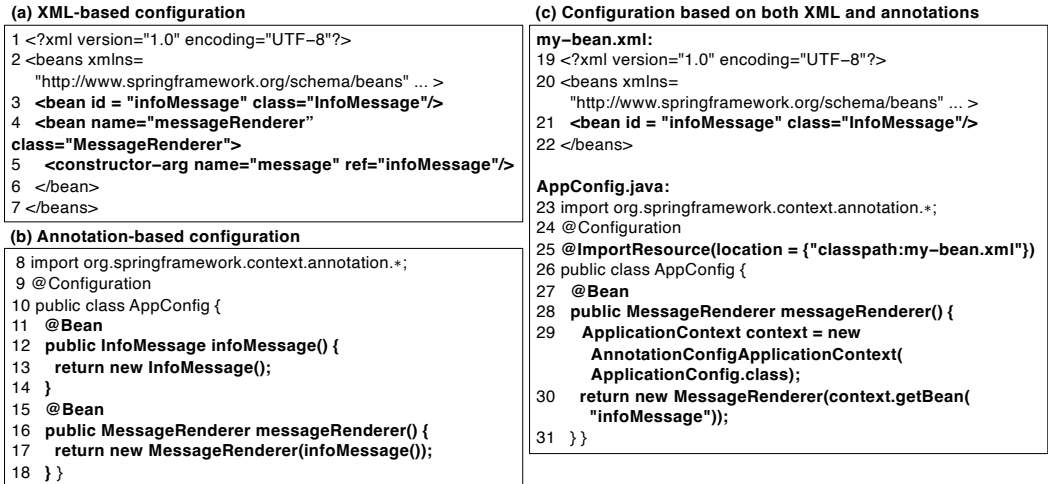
(a) XML-based configuration

1 <?xml version="1.0" encoding="UTF−8"?>
2 <beans xmlns=
"http://www.springframework.org/schema/beans" ... >
3 <bean id = "infoMessage" class="InfoMessage"/>
4 <bean name="messageRenderer"
class="MessageRenderer">
5 <constructor−arg name="message" ref="infoMessage"/>
6 </bean>
7 </beans>

(b) Annotation-based configuration

8 import org.springframework.context.annotation.∗;
9 @Configuration
10 public class AppConfig {
11 @Bean
12 public InfoMessage infoMessage() {
13 return new InfoMessage();
14 }
15 @Bean
16 public MessageRenderer messageRenderer() {
17 return new MessageRenderer(infoMessage());
18 } }

(c) Configuration based on both XML and annotations

my−bean.xml:
19 <?xml version="1.0" encoding="UTF−8"?>
20 <beans xmlns=
"http://www.springframework.org/schema/beans" ... >
21 <bean id = "infoMessage" class="InfoMessage"/>
22 </beans>

AppConfig.java:
23 import org.springframework.context.annotation.∗;
24 @Configuration
25 @ImportResource(location = {"classpath:my−bean.xml"})
26 public class AppConfig {
27 @Bean
28 public MessageRenderer messageRenderer() {
29 ApplicationContext context = new
AnnotationConfigApplicationContext(
ApplicationConfig.class);
30 return new MessageRenderer(context.getBean(
"infoMessage"));
31 } }